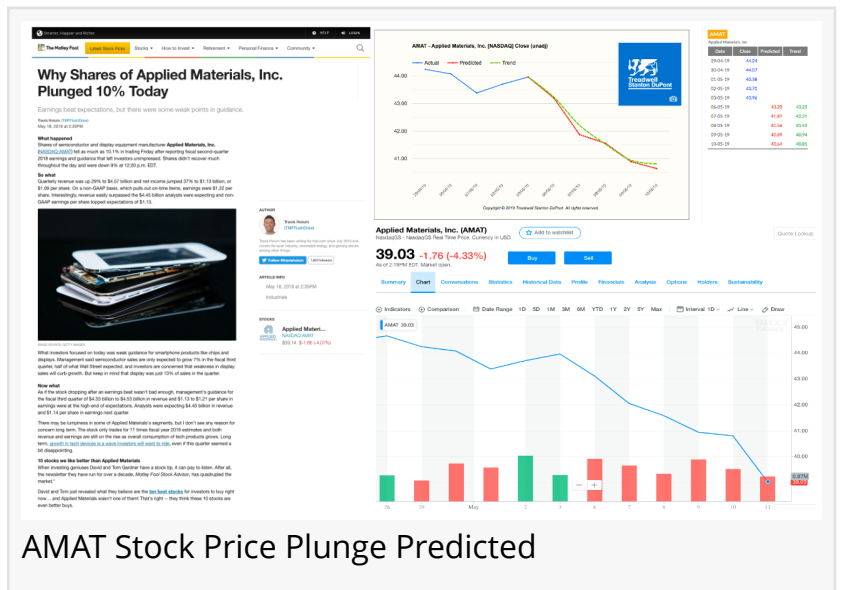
The Motley Fool

Latest Stock Picks Stocks How to Invest Retirement Personal Finance Community

Why Shares of Applied Materials, Inc. Plunged 10% Today

Earnings beat expectations, but there were some weak points in guidance.

Travis Hoium (TMFTravisHoium)
May 18, 2018 at 2:09PM

What happened
Shares of semiconductor and display equipment manufacturer Applied Materials, Inc. (NASDAQ:AMAT) fell as much as 10.1% in trading Friday after reporting fiscal second-quarter 2018 earnings and guidance that left investors unimpressed. Shares didn't recover much throughout the day and were down 9% at 12:03 p.m. EDT.

So what
Quarterly revenue was up 29% to $4.57 billion and net income jumped 37% to $1.13 billion, or $1.09 per share. On a non-GAAP basis, which pulls out on-time items, earnings were $1.22 per share. Interestingly, revenue easily surpassed the $4.45 billion analysts were expecting and non-GAAP earnings per share topped expectations of $1.13.

What investors focused on today was weak guidance for smartphone products like chips and displays. Management said semiconductor sales are only expected to grow 7% in the fiscal third quarter, half of what Wall Street expected, and investors are concerned that weakness in display sales will curb growth. But keep in mind that display was just 13% of sales in the quarter.

Now what
As if the stock dropping after an earnings beat wasn't bad enough, management's guidance for the fiscal third quarter of $4.33 billion to $4.53 billion in revenue and $1.13 to $1.21 per share in earnings were at the high-end of expectations. Analysts were expecting $4.45 billion in revenue and $1.14 per share in earnings next quarter.

There may be lumpiness in some of Applied Materials's segments, but I don't see any reason for concern long term. The stock only trades for 11 times fiscal year 2018 estimates and both revenue and earnings are still on the rise as overall consumption of tech products grows. Long term, growth in tech devices is a wave investors will want to ride, even if this quarter seemed a bit disappointing.

10 stocks we like better than Applied Materials
When investing geniuses David and Tom Gardner have a stock tip, it can pay to listen. After all, the newsletter they have run for over a decade, Motley Fool Stock Advisor, has quadrupled the market.*

David and Tom just revealed what they believe are the ten best stocks for investors to buy right now... and Applied Materials wasn't one of them! That's right -- they think these 10 stocks are even better buys.

AUTHOR
Travis Hoium
(TMFTravisHoium)

ARTICLE INFO
May 18, 2018 at 2:09PM
Industrials

STOCKS
Applied Materi...
NASDAQ:AMAT
$39.14 $-1.66 (-4.07%)

AMAT - Applied Materials, Inc. [NASDAQ] Close (unadj)
Actual Predicted Trend
44.00
43.00
42.00
41.00
Treadwell Stanton DuPont
Copyright © 2019 Treadwell Stanton DuPont. All rights reserved.

AMAT
Applied Materials, Inc.
| Date | Close | Predicted | Trend |
|---|---|---|---|
| 29-04-19 | 44.24 | | |
| 30-04-19 | 44.07 | | |
| 01-05-19 | 43.38 | | |
| 02-05-19 | 43.73 | | |
| 03-05-19 | 43.96 | | |
| 06-05-19 | | 43.35 | 43.25 |
| 07-05-19 | | 41.47 | 42.25 |
| 08-05-19 | | 41.54 | 41.83 |
| 09-05-19 | | 40.69 | 40.94 |
| 10-05-19 | | 40.64 | 40.85 |

Applied Materials, Inc. (AMAT)
NasdaqGS - NasdaqGS Real Time Price. Currency in USD
Add to watchlist
Quote Lookup
39.03 -1.76 (-4.33%)
As of 2:18PM EDT. Market open.
Buy Sell
Summary Chart Conversations Statistics Historical Data Profile Financials Analysis Options Holders Sustainability
Indicators Comparison Date Range 1D 5D 1M 3M 6M YTD 1Y 2Y 5Y Max Interval 1D Line Draw
AMAT 39.03
45.00 44.00 43.00 42.00 41.00 40.00
26 29 May 2 3 6 7 8 9 10 13

AMAT Stock Price Plunge Predicted